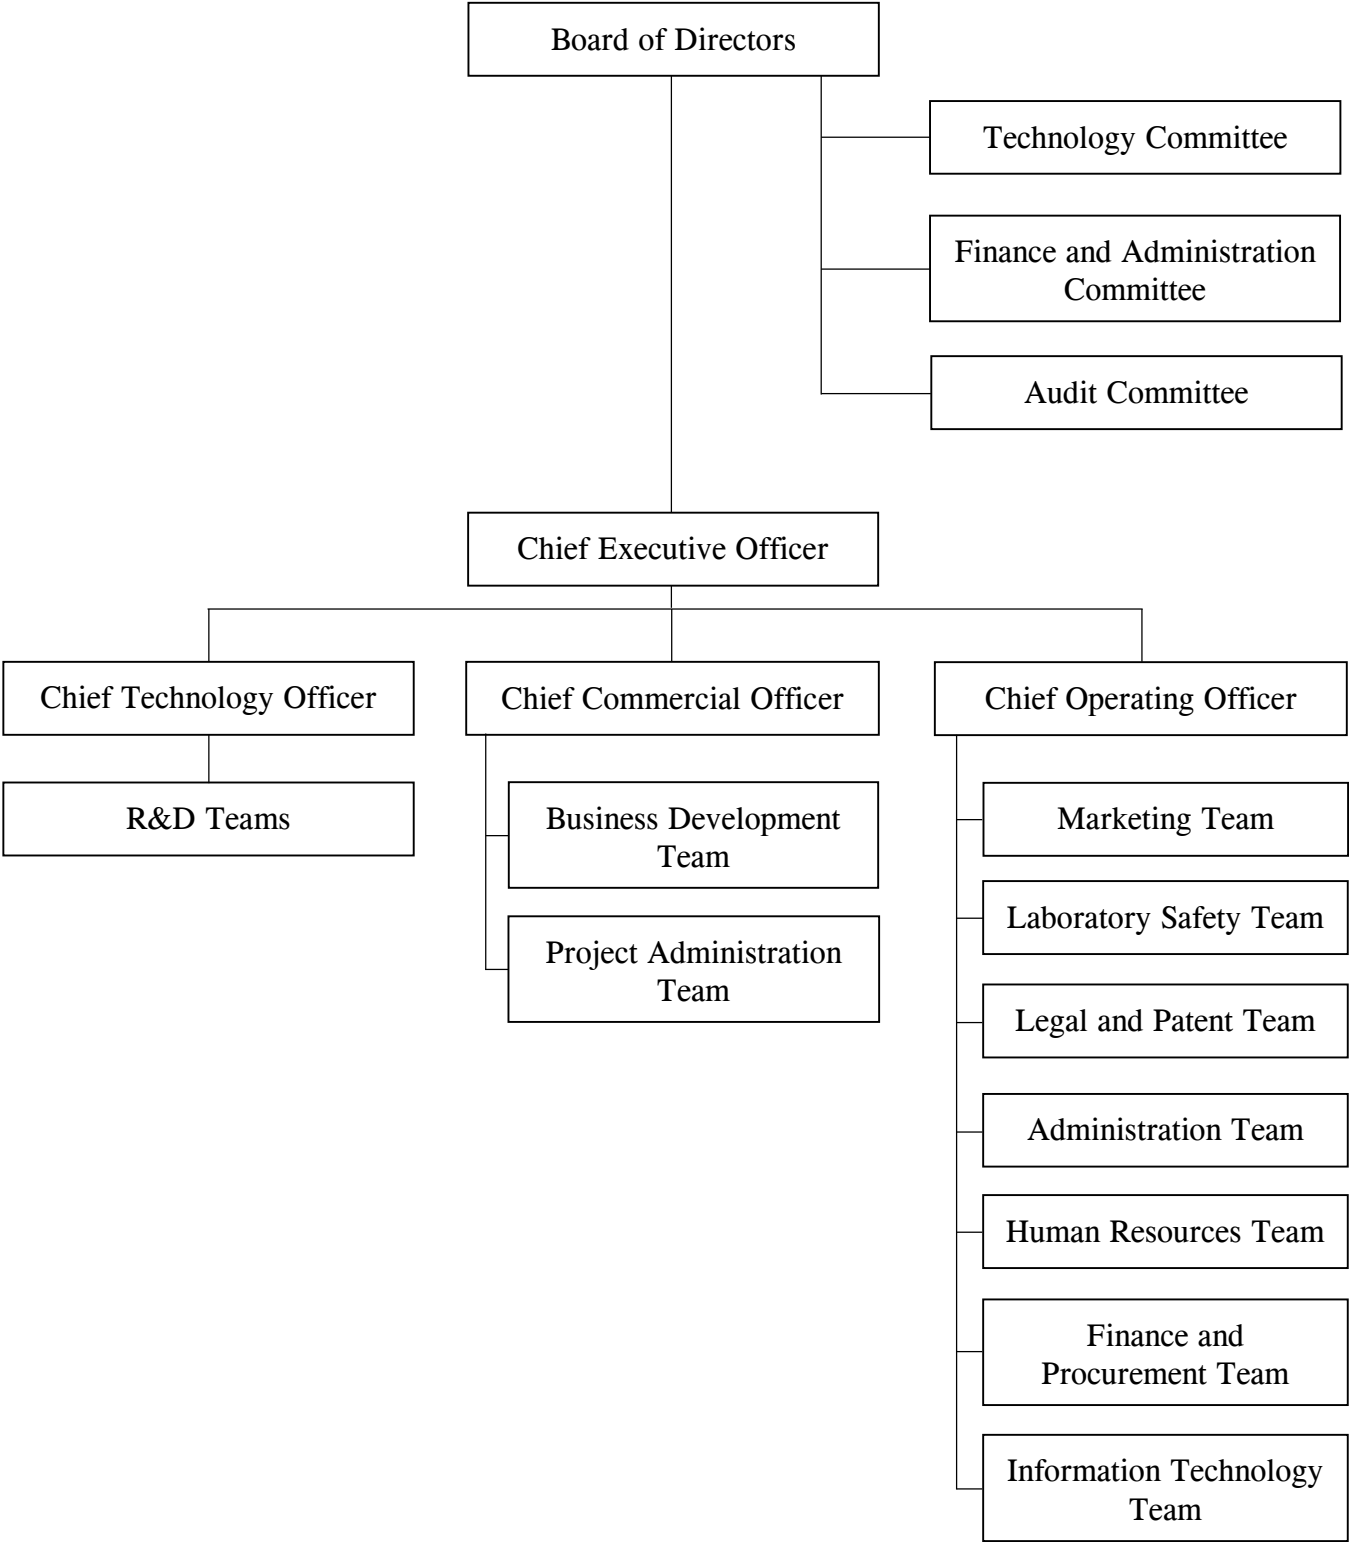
Board of Directors

Technology Committee

Finance and Administration Committee

Audit Committee

Chief Executive Officer

Chief Technology Officer

R&D Teams

Chief Commercial Officer

Business Development Team

Project Administration Team

Chief Operating Officer

Marketing Team

Laboratory Safety Team

Legal and Patent Team

Administration Team

Human Resources Team

Finance and Procurement Team

Information Technology Team